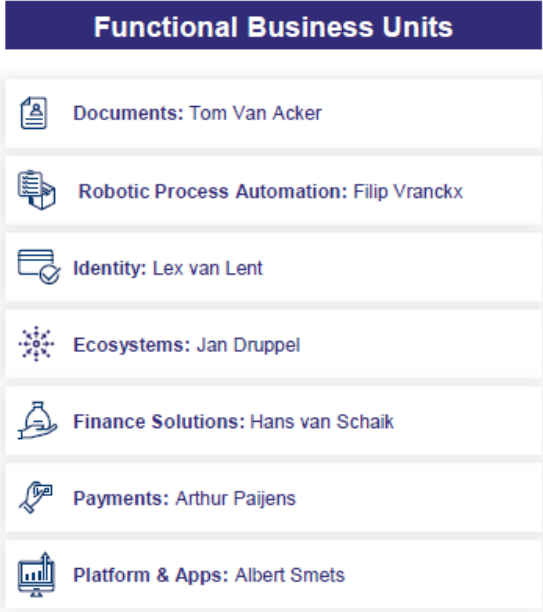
Functional Business Units

Documents: Tom Van Acker

Robotic Process Automation: Filip Vranckx

Identity: Lex van Lent

Ecosystems: Jan Druppel

Finance Solutions: Hans van Schaik

Payments: Arthur Paijens

Platform & Apps: Albert Smets